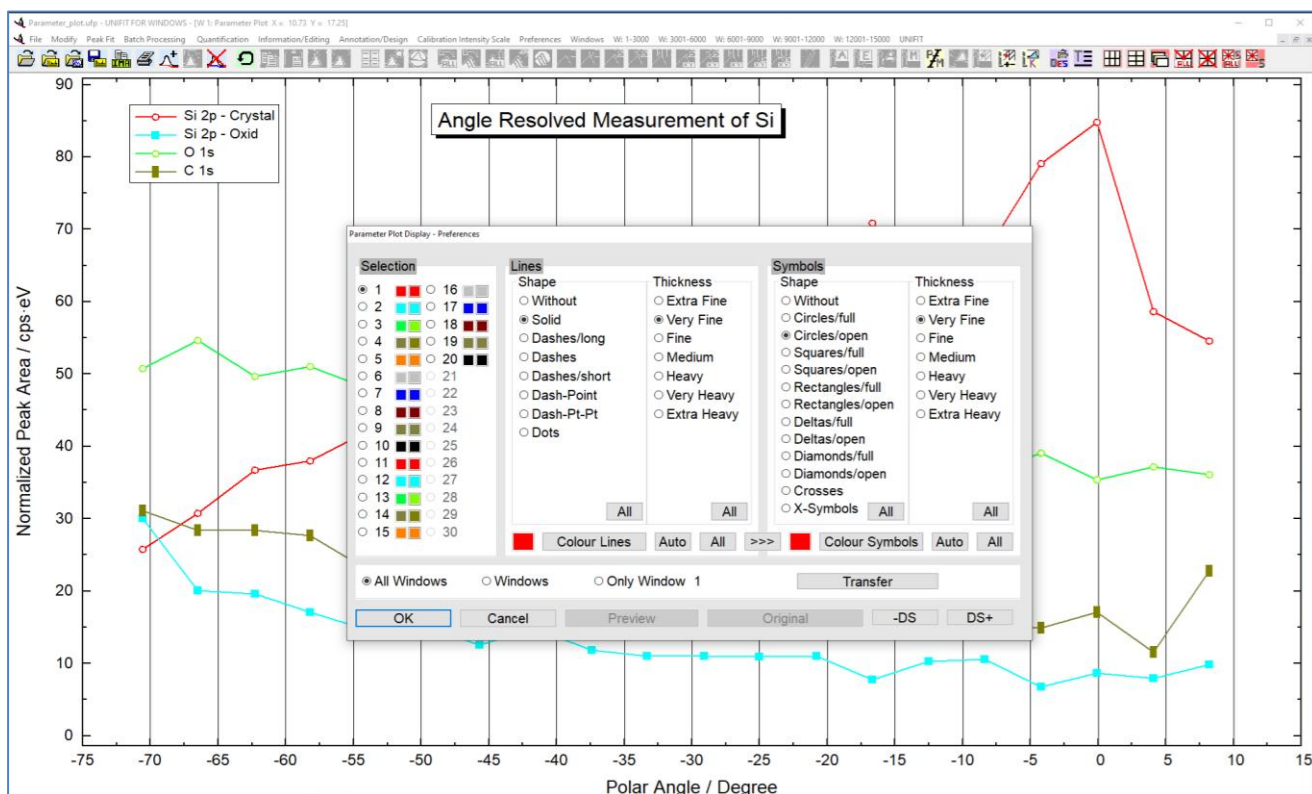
Parameter_plot.ufp - UNIFIT FOR WINDOWS - [W 1: Parameter Plot X = 10.73 Y = 17.25]
File Modify Peak Fit Batch Processing Quantification Information/Editing Annotation/Design Calibration Intensity Scale Preferences Windows W: 1-3000 W: 3001-6000 W: 6001-9000 W: 9001-12000 W: 12001-15000 UNIFIT

Si 2p - Crystal
Si 2p - Oxid
O 1s
C 1s

Angle Resolved Measurement of Si

Parameter Plot Display - Preferences

Selection
1 16
2 17
3 18
4 19
5 20
6 21
7 22
8 23
9 24
10 25
11 26
12 27
13 28
14 29
15 30

Lines
Shape
Without
Solid
Dashes/long
Dashes
Dashes/short
Dash-Point
Dash-Pt-Pt
Dots

Thickness
Extra Fine
Very Fine
Fine
Medium
Heavy
Very Heavy
Extra Heavy

All
All

Symbols
Shape
Without
Circles/full
Circles/open
Squares/full
Squares/open
Rectangles/full
Rectangles/open
Deltas/full
Deltas/open
Diamonds/full
Diamonds/open
Crosses
X-Symbols

Thickness
Extra Fine
Very Fine
Fine
Medium
Heavy
Very Heavy
Extra Heavy

All
All

Colour Lines Auto All >>> Colour Symbols Auto All

All Windows Windows Only Window 1 Transfer

OK Cancel Preview Original -DS DS+

90
80
70
60
50
40
30
20
10
0

Normalized Peak Area / cps·eV

-75 -70 -65 -60 -55 -50 -45 -40 -35 -30 -25 -20 -15 -10 -5 0 5 10 15

Polar Angle / Degree